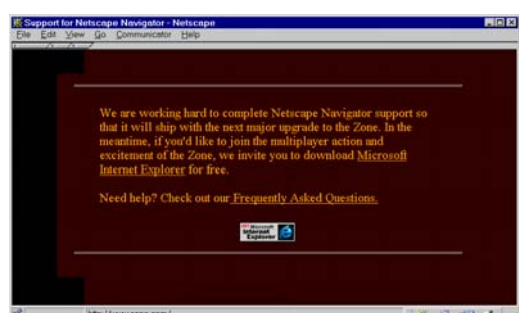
Support for Netscape Navigator - Netscape

File Edit View Go Communicator Help

We are working hard to complete Netscape Navigator support so that it will ship with the next major upgrade to the Zone. In the meantime, if you'd like to join the multiplayer action and excitement of the Zone, we invite you to download Microsoft Internet Explorer for free.

Need help? Check out our Frequently Asked Questions.

Microsoft Internet Explorer

http://www.zone.com/